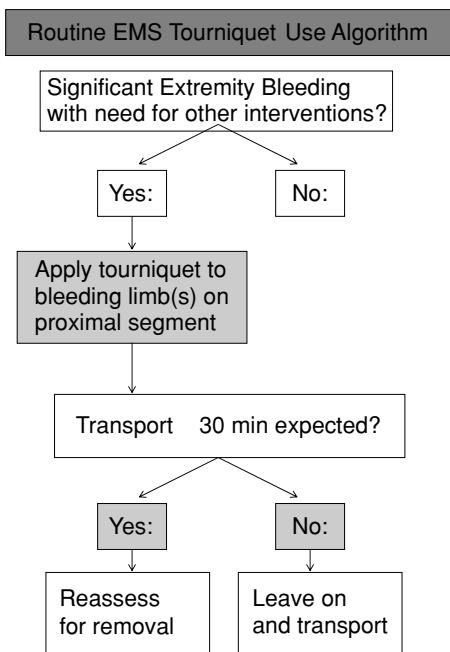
Routine EMS Tourniquet Use Algorithm

Significant Extremity Bleeding with need for other interventions?

Yes:

No:

Apply tourniquet to bleeding limb(s) on proximal segment

Transport 30 min expected?

Yes:

No:

Reassess for removal

Leave on and transport